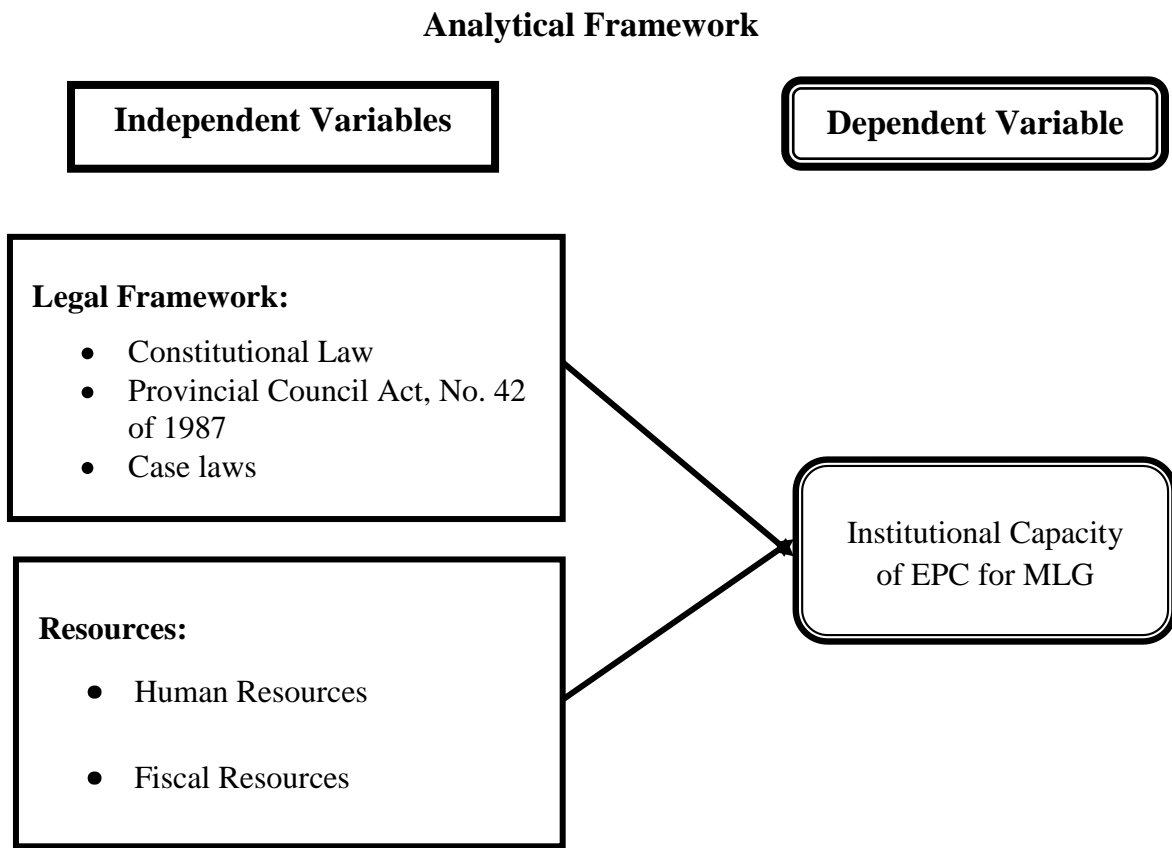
**Analytical Framework**

Independent Variables

Dependent Variable

**Legal Framework:**

- Constitutional Law
- Provincial Council Act, No. 42 of 1987
- Case laws

**Resources:**

- Human Resources
- Fiscal Resources

Institutional Capacity of EPC for MLG